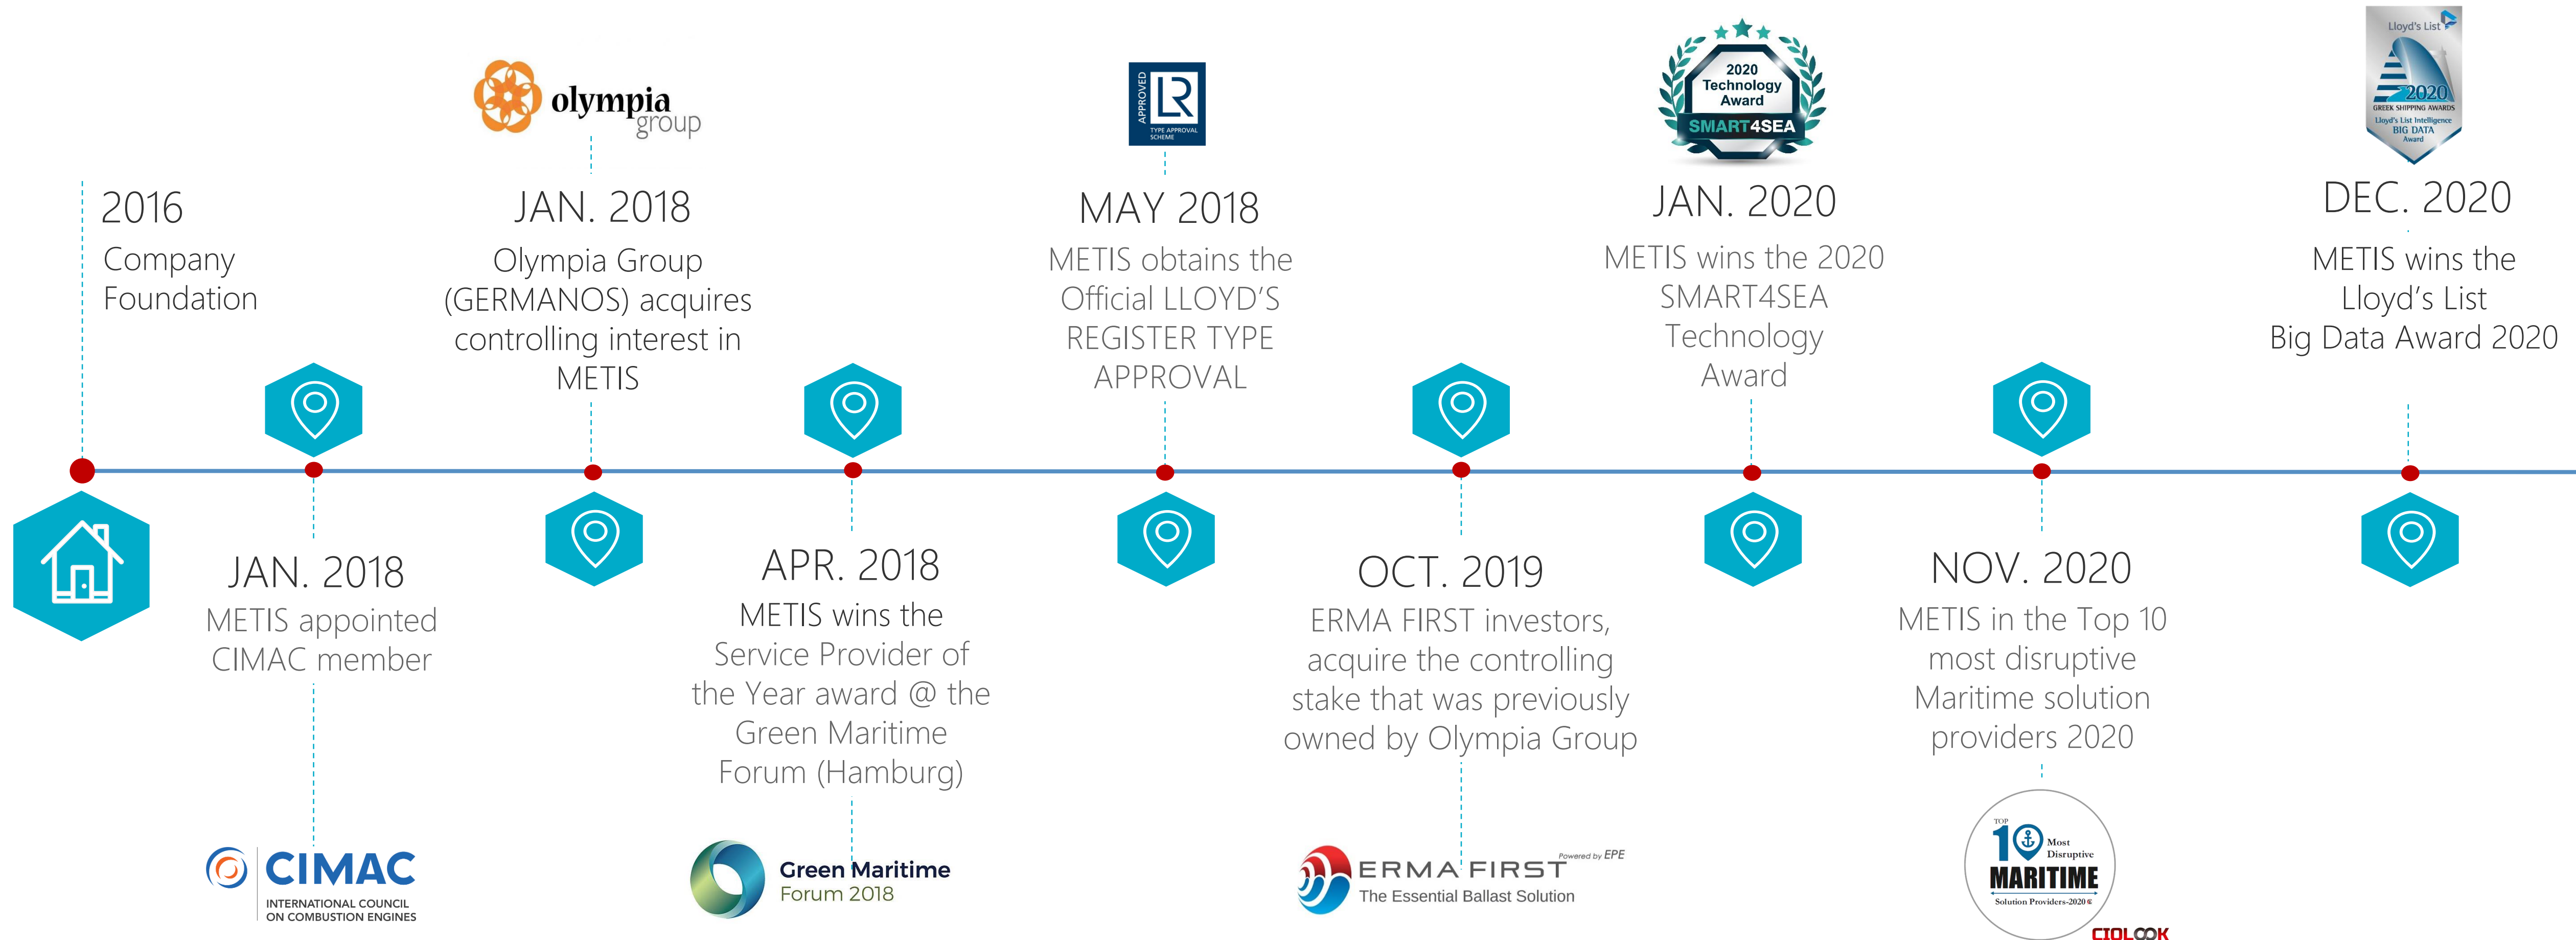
olympia group

APPROVED LR TYPE APPROVAL SCHEME

2020 Technology Award SMART4SEA

Lloyd's List 2020 GREEK SHIPPING AWARDS Lloyd's List Intelligence BIG DATA Award

2016
Company Foundation

JAN. 2018
Olympia Group (GERMANOS) acquires controlling interest in METIS

MAY 2018
METIS obtains the Official LLOYD'S REGISTER TYPE APPROVAL

JAN. 2020
METIS wins the 2020 SMART4SEA Technology Award

DEC. 2020
METIS wins the Lloyd's List Big Data Award 2020

JAN. 2018
METIS appointed CIMAC member

APR. 2018
METIS wins the Service Provider of the Year award @ the Green Maritime Forum (Hamburg)

OCT. 2019
ERMA FIRST investors, acquire the controlling stake that was previously owned by Olympia Group

NOV. 2020
METIS in the Top 10 most disruptive Maritime solution providers 2020

CIMAC INTERNATIONAL COUNCIL ON COMBUSTION ENGINES

Green Maritime Forum 2018

ERMA FIRST Powered by EPE The Essential Ballast Solution

TOP 10 Most Disruptive MARITIME Solution Providers-2020 CIOLOOK